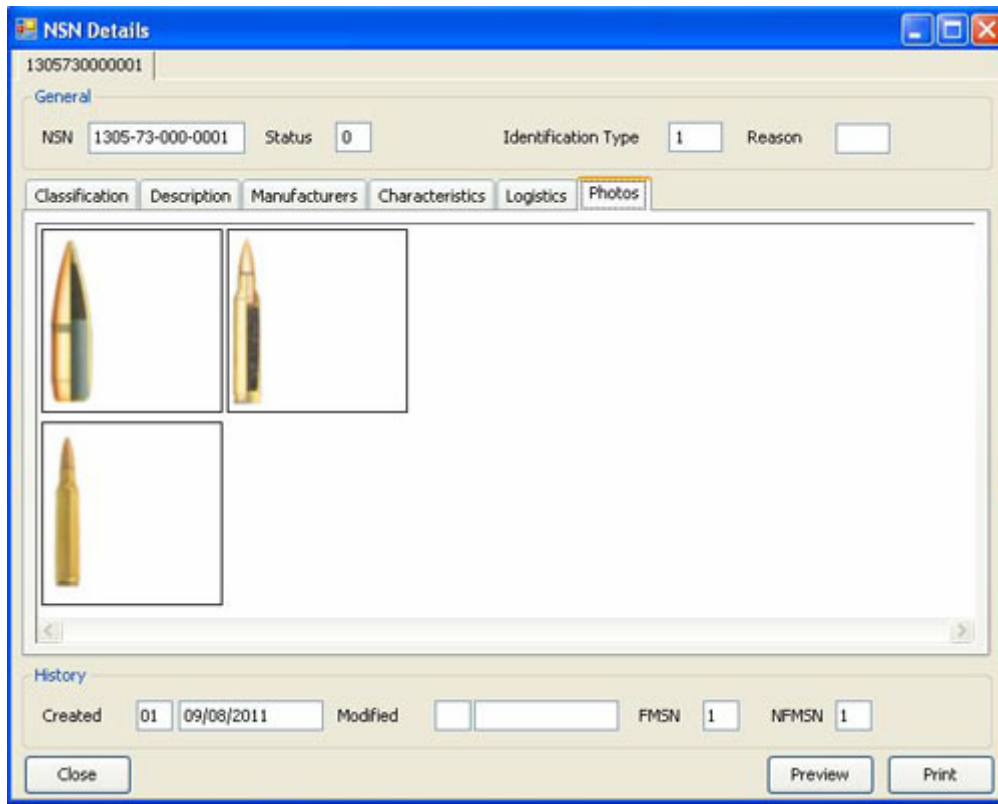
NSN Details

1305730000001

General

NSN 1305-73-000-0001 Status 0 Identification Type 1 Reason

Classification Description Manufacturers Characteristics Logistics Photos

History

Created 01 09/08/2011 Modified FMSN 1 NFMSN 1

Close Preview Print